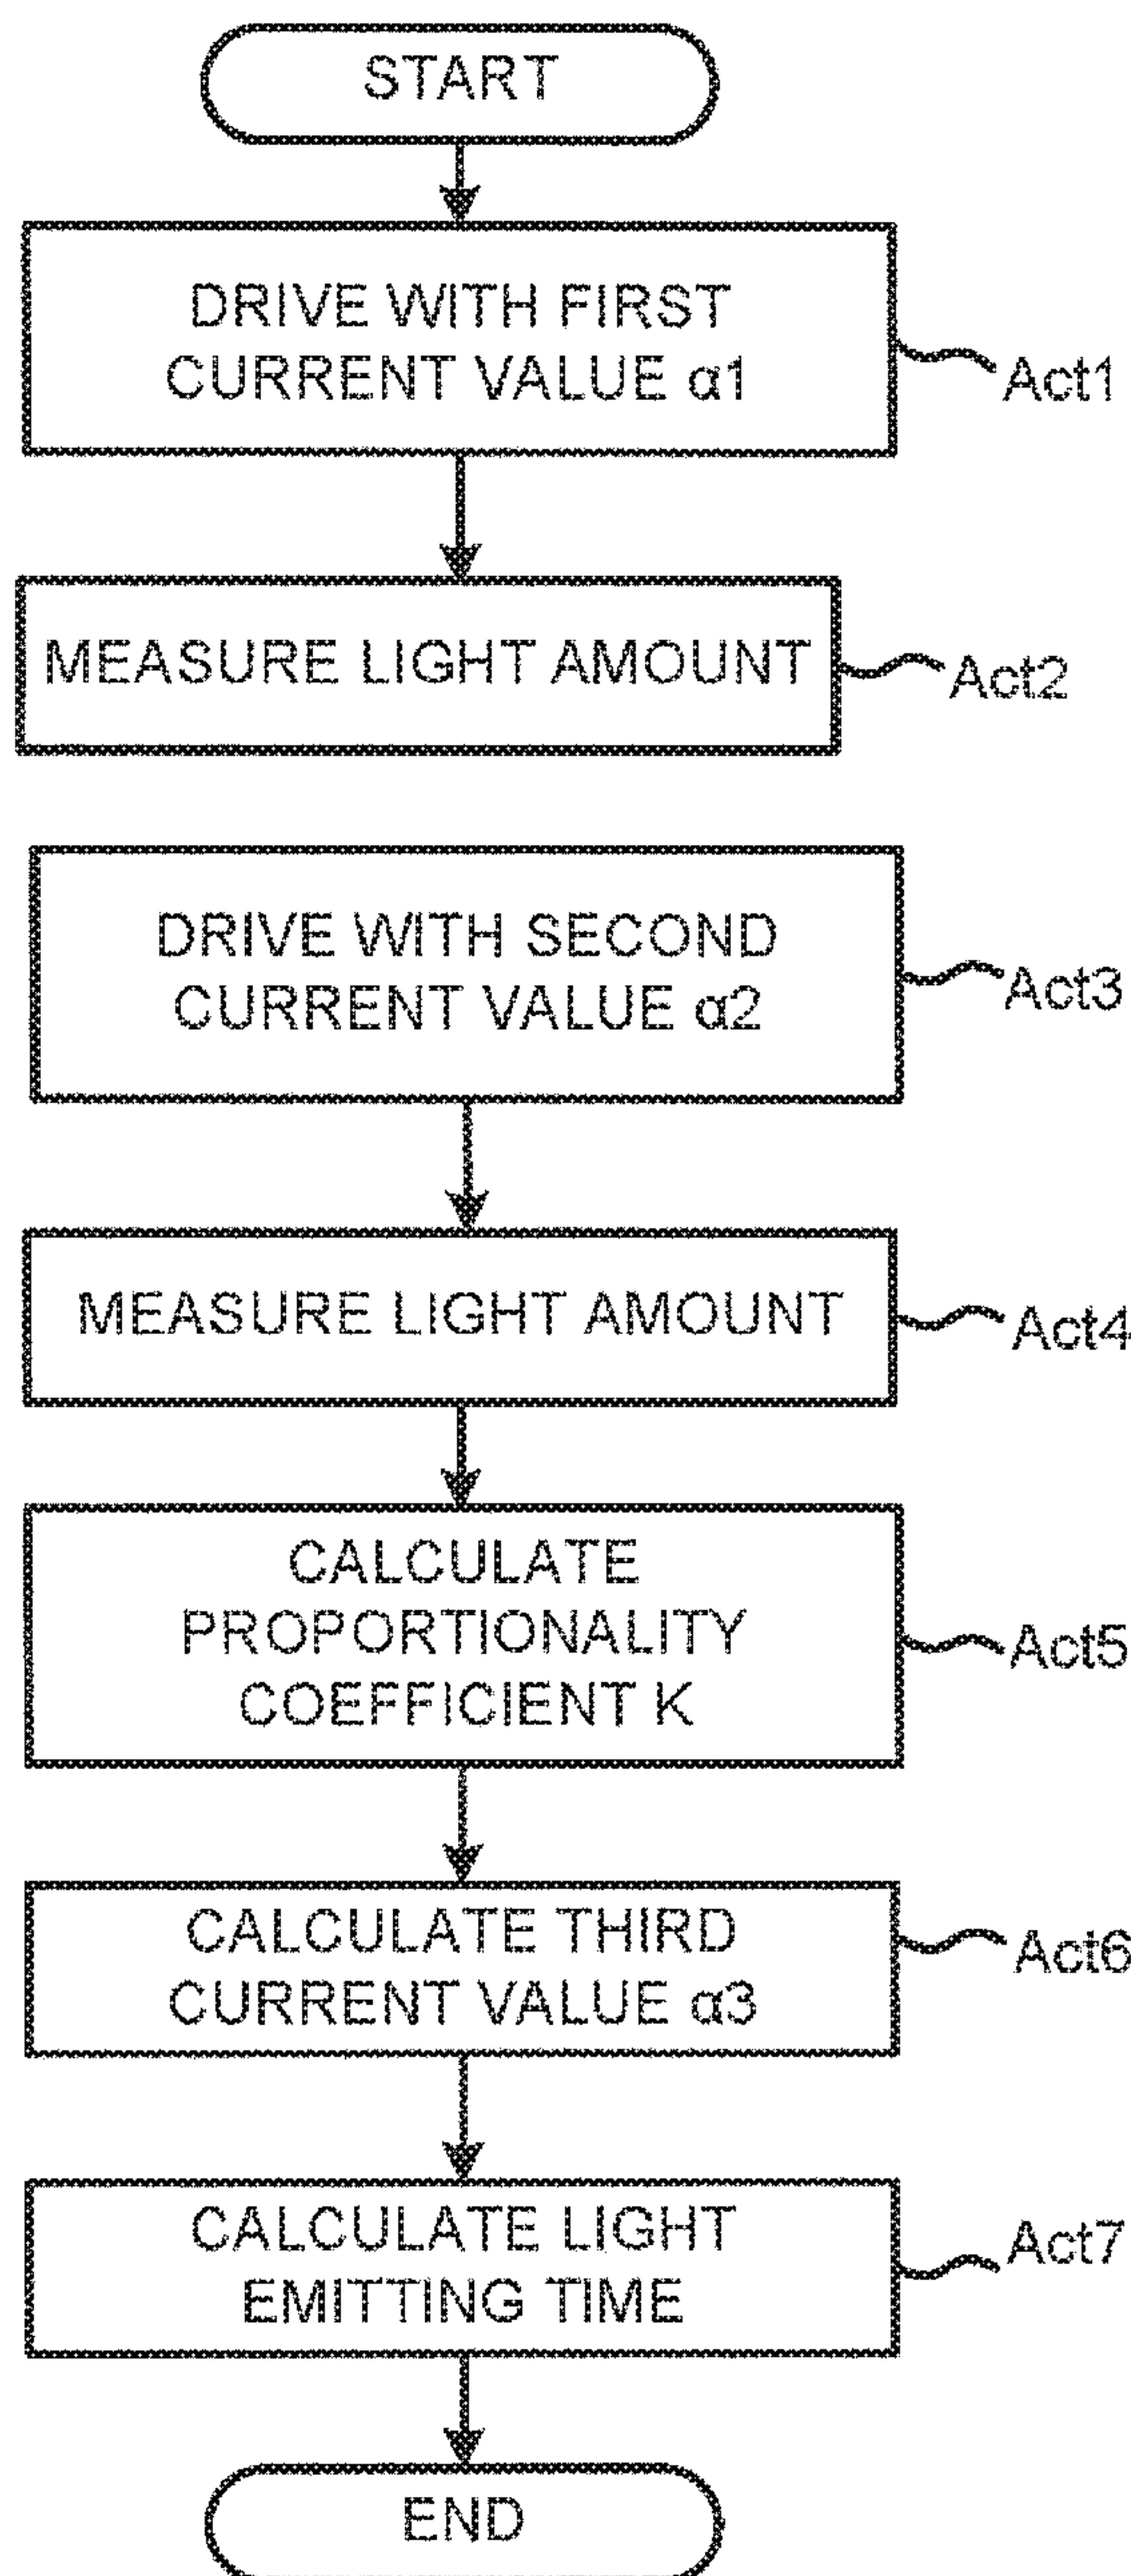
START

DRIVE WITH FIRST CURRENT VALUE $\alpha1$

Act1

MEASURE LIGHT AMOUNT

Act2

DRIVE WITH SECOND CURRENT VALUE $\alpha2$

Act3

MEASURE LIGHT AMOUNT

Act4

CALCULATE PROPORTIONALITY COEFFICIENT K

Act5

CALCULATE THIRD CURRENT VALUE $\alpha3$

Act6

CALCULATE LIGHT EMITTING TIME

Act7

END